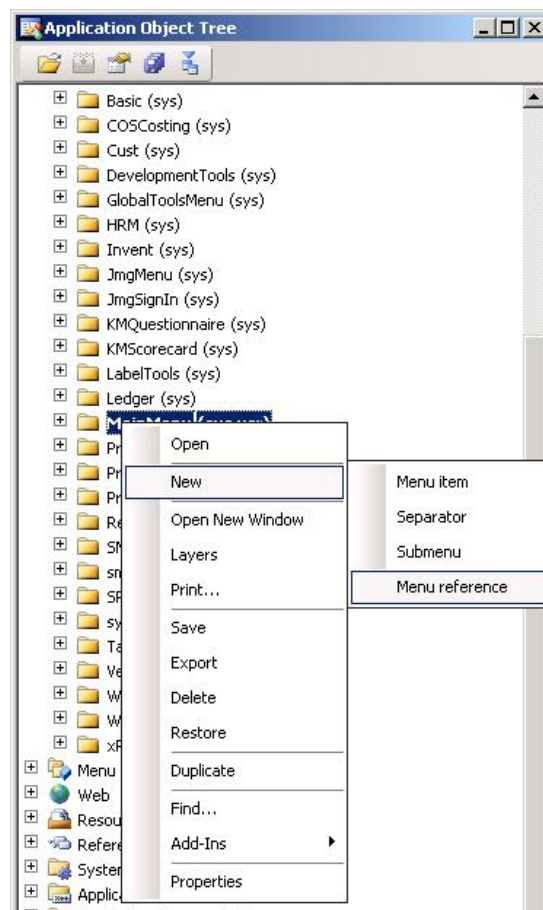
Application Object Tree

Basic (sys)
COSCosting (sys)
Cust (sys)
DevelopmentTools (sys)
GlobalToolsMenu (sys)
HRM (sys)
Invent (sys)
JmgMenu (sys)
JmgSignIn (sys)
KMQuestionnaire (sys)
KMScorecard (sys)
LabelTools (sys)
Ledger (sys)
MainMenu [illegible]
Pr
Pr
Pr
Re
SM
sm
SP
sy
Ta
Ve
W
W
xF
Menu
Web
Resou
Refere
Syster
Applic

Open
New
Open New Window
Layers
Print...
Save
Export
Delete
Restore
Duplicate
Find...
Add-Ins
Properties

Menu item
Separator
Submenu
Menu reference